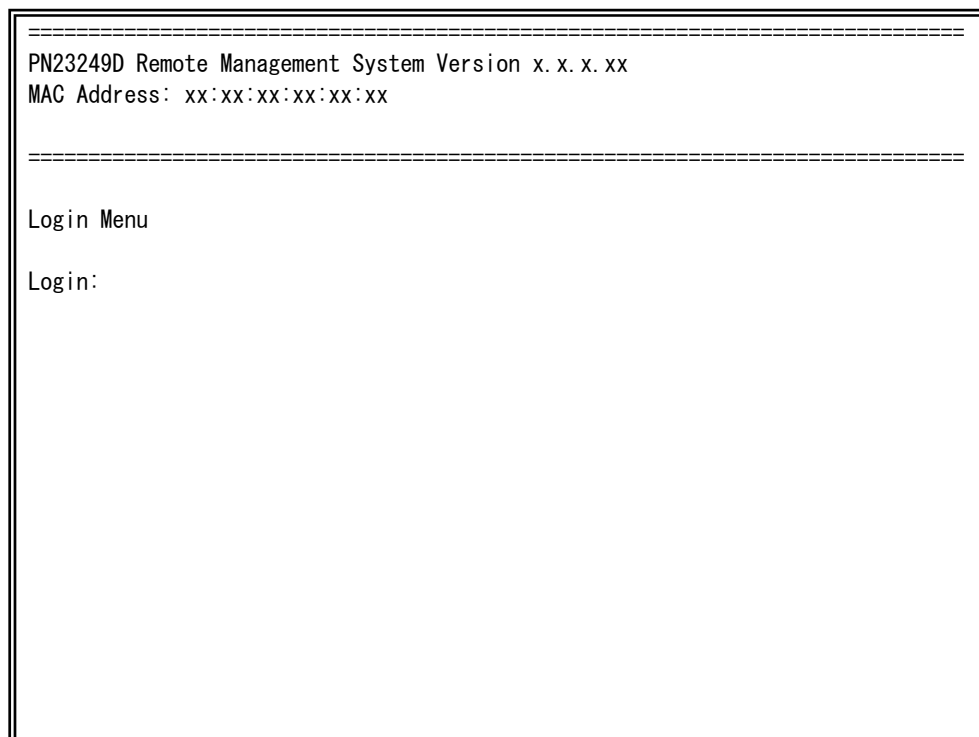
================================================================================
PN23249D Remote Management System Version x.x.x.xx
MAC Address: xx:xx:xx:xx:xx:xx

================================================================================

Login Menu

Login: